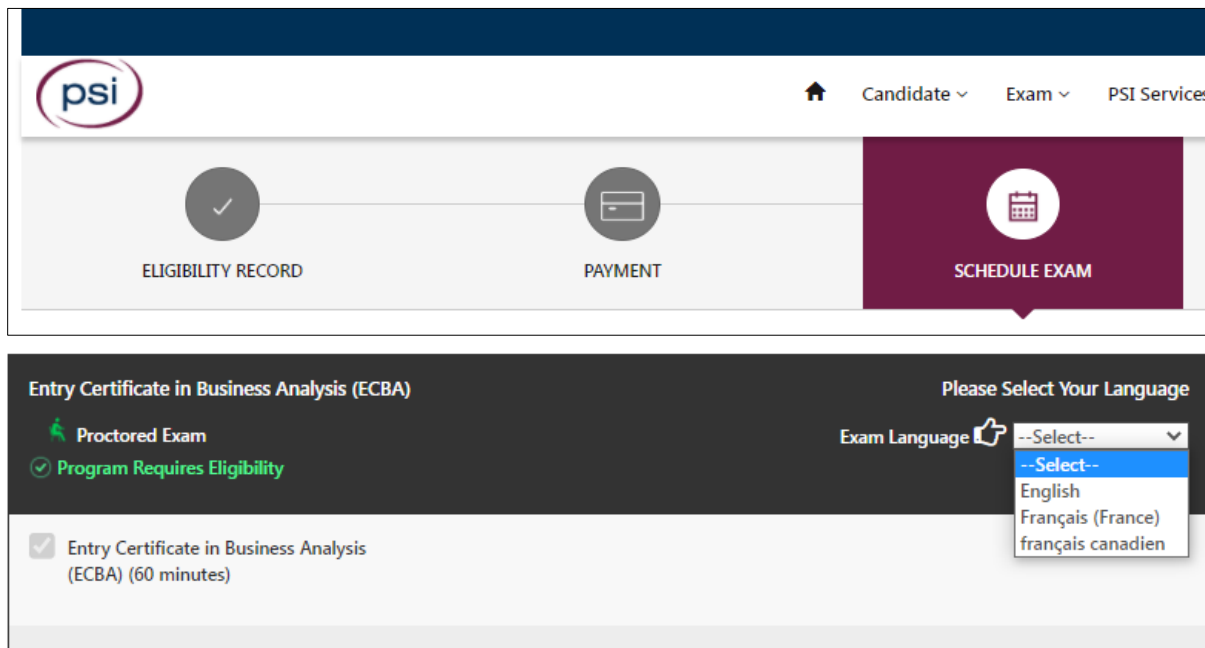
psi

Candidate Exam PSI Services

ELIGIBILITY RECORD

PAYMENT

SCHEDULE EXAM

Entry Certificate in Business Analysis (ECBA)

Please Select Your Language

Proctored Exam

Program Requires Eligibility

Exam Language --Select--

--Select--
English
Français (France)
français canadien

Entry Certificate in Business Analysis (ECBA) (60 minutes)